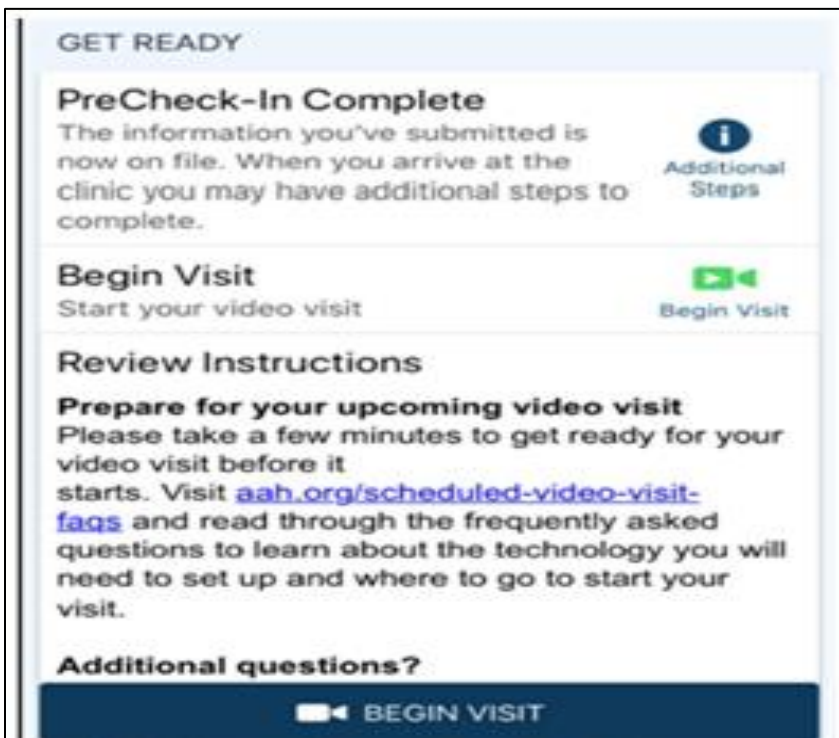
GET READY

PreCheck-In Complete

The information you've submitted is now on file. When you arrive at the clinic you may have additional steps to complete.

Additional Steps

Begin Visit

Start your video visit

Begin Visit

Review Instructions

**Prepare for your upcoming video visit**

Please take a few minutes to get ready for your video visit before it starts. Visit aah.org/scheduled-video-visit-faqs and read through the frequently asked questions to learn about the technology you will need to set up and where to go to start your visit.

**Additional questions?**

BEGIN VISIT